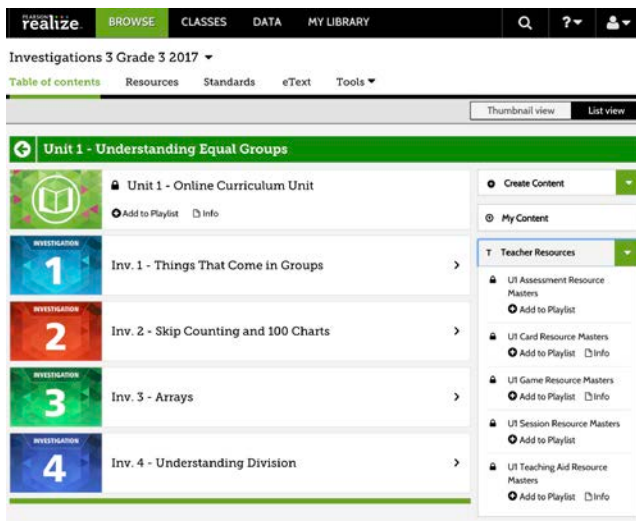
PEARSON realize. BROWSE CLASSES DATA MY LIBRARY

Investigations 3 Grade 3 2017

Table of contents Resources Standards eText Tools

Thumbnail view List view

Unit 1 - Understanding Equal Groups

Unit 1 - Online Curriculum Unit

Add to Playlist Info

INVESTIGATION 1 Inv. 1 - Things That Come in Groups

INVESTIGATION 2 Inv. 2 - Skip Counting and 100 Charts

INVESTIGATION 3 Inv. 3 - Arrays

INVESTIGATION 4 Inv. 4 - Understanding Division

Create Content

My Content

Teacher Resources

U1 Assessment Resource Masters
Add to Playlist

U1 Card Resource Masters
Add to Playlist Info

U1 Game Resource Masters
Add to Playlist Info

U1 Session Resource Masters
Add to Playlist

U1 Teaching Aid Resource Masters
Add to Playlist Info